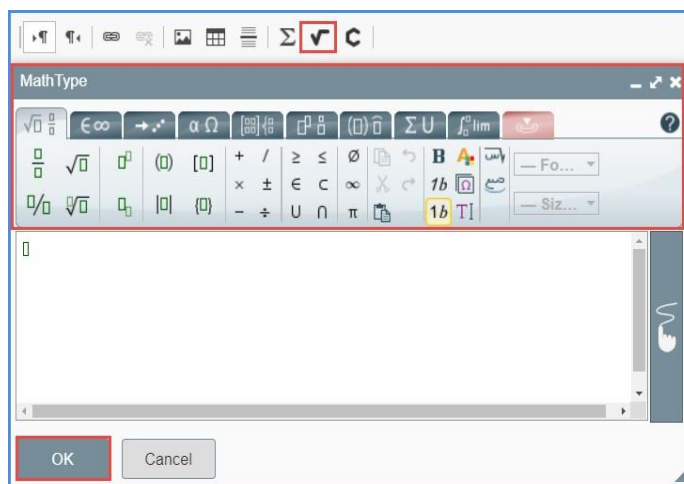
MathType

$\sqrt{\square}$ $\frac{\square}{\square}$ | $\in\infty$ | $\alpha\,\Omega$ | $\Sigma\,\cup$ | $\int_{\square}^{\square}\lim$

$+$ $/$ $\geq$ $\leq$ $\varnothing$ **B**
$\times$ $\pm$ $\in$ $\subset$ $\infty$ *1b*
$-$ $\div$ $\cup$ $\cap$ $\pi$ **1b** T

— Fo...
— Siz...

OK
Cancel